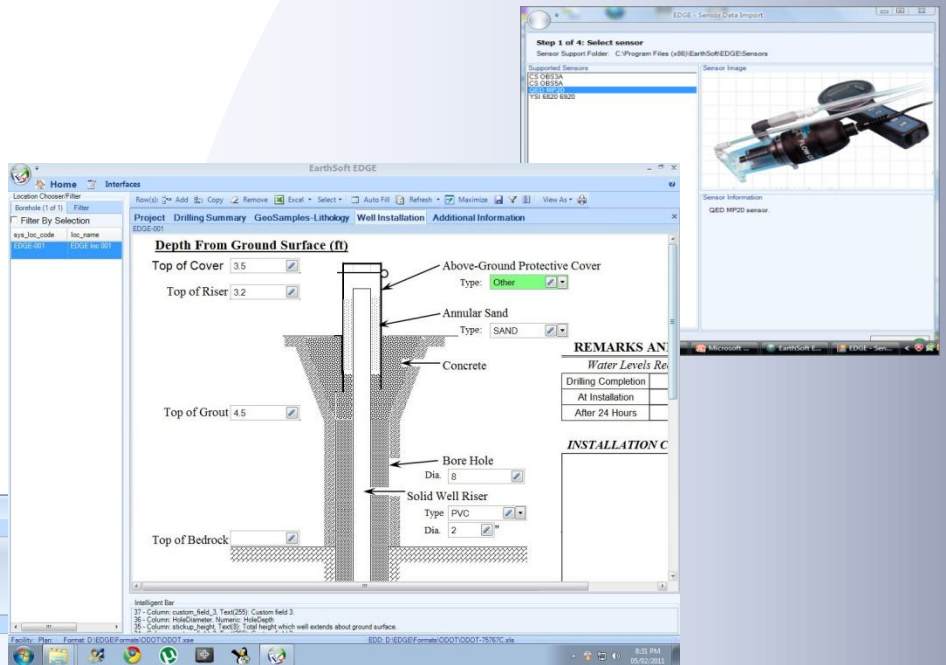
EDGE - Sensor Data Import

Step 1 of 4: Select sensor

Sensor Support Folder: C:\Program Files (x86)\EarthSoft\EDGE\Sensors

Supported Sensors

CS OBS3A
CS OBS5A
QED MP20
YSI 6820 6920

Sensor Image

Sensor Information

QED MP20 sensor.

EarthSoft EDGE

Home Interfaces

Row(s): Add Copy Remove Excel Select Auto Fill Refresh Maximize View As

Location Chooser/Filter

Borehole (1 of 1) Filter

Filter By Selection

| sys_loc_code | loc_name |
|---|---|
| EDGE-001 | EDGE loc 001 |

Project Drilling Summary GeoSamples-Lithology Well Installation Additional Information

EDGE-001

Depth From Ground Surface (ft)

Top of Cover 3.5

Top of Riser 3.2

Above-Ground Protective Cover

Type: Other

Annular Sand

Type: SAND

Concrete

REMARKS AN

Water Levels Re

| Drilling Completion |
|---|
| At Installation |
| After 24 Hours |

INSTALLATION C

Top of Grout 4.5

Bore Hole

Dia. 8

Solid Well Riser

Type PVC

Dia. 2 "

Top of Bedrock

Intelligent Bar

37 - Column: custom_field_3, Text(255): Custom field 3.
36 - Column: HoleDiameter, Numeric: HoleDepth
35 - Column: stickup_height, Text(8): Total height which well extends about ground surface.

Facility: Plan: Format: D:\EDGE\Formats\ODOT\ODOT.xse

EDD: D:\EDGE\Formats\ODOT\ODOT-75767C.xls

Microsoft ... EarthSoft E... EDGE - Sen...

8:31 PM
05/02/2011